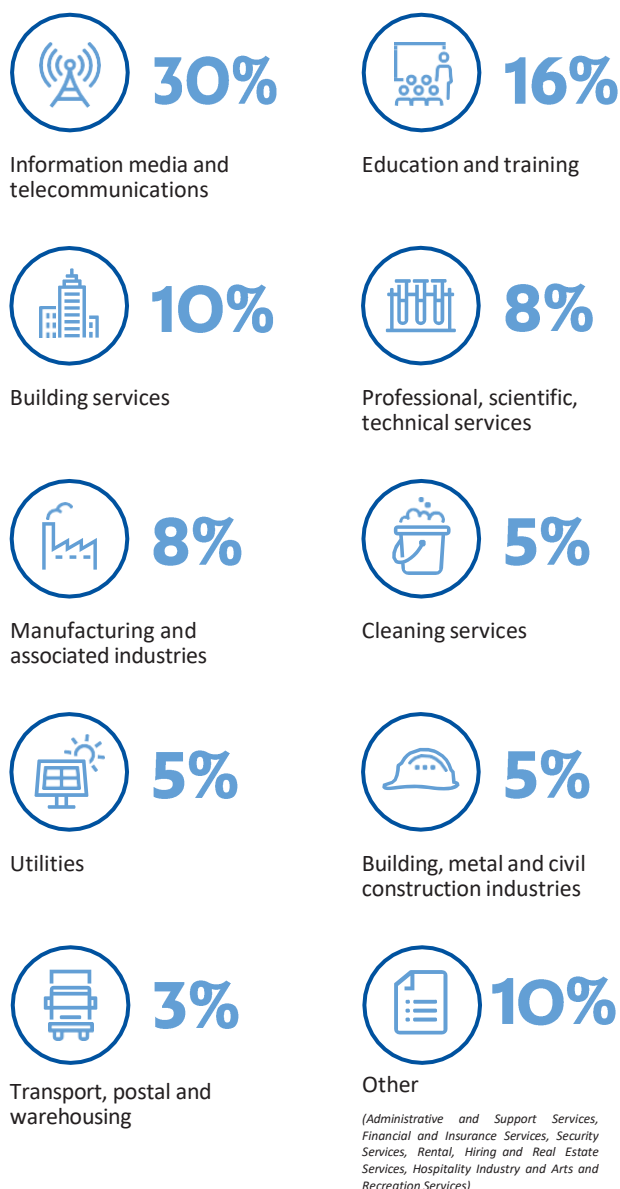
30%

Information media and telecommunications

16%

Education and training

10%

Building services

8%

Professional, scientific, technical services

8%

Manufacturing and associated industries

5%

Cleaning services

5%

Utilities

5%

Building, metal and civil construction industries

3%

Transport, postal and warehousing

10%

Other

(Administrative and Support Services, Financial and Insurance Services, Security Services, Rental, Hiring and Real Estate Services, Hospitality Industry and Arts and Recreation Services)